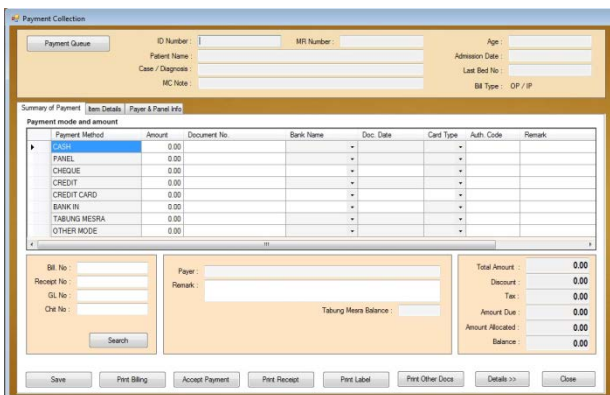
Payment Collection

Payment Queue

ID Number :
MR Number :
Age :
Patient Name :
Admission Date :
Case / Diagnosis :
Last Bed No :
MC Note :
Bill Type : OP / IP

Summary of Payment | Item Details | Payer & Panel Info

Payment mode and amount

| Payment Method | Amount | Document No. | Bank Name | Doc. Date | Card Type | Auth. Code | Remark |
|---|---|---|---|---|---|---|---|
| CASH | 0.00 | | | | | | |
| PANEL | 0.00 | | | | | | |
| CHEQUE | 0.00 | | | | | | |
| CREDIT | 0.00 | | | | | | |
| CREDIT CARD | 0.00 | | | | | | |
| BANK IN | 0.00 | | | | | | |
| TABUNG MESRA | 0.00 | | | | | | |
| OTHER MODE | 0.00 | | | | | | |

Bill. No :
Receipt No :
GL No :
Chit No :
Search

Payer :
Remark :
Tabung Mesra Balance :

Total Amount : 0.00
Discount : 0.00
Tax : 0.00
Amount Due : 0.00
Amount Allocated : 0.00
Balance : 0.00

Save | Print Billing | Accept Payment | Print Receipt | Print Label | Print Other Docs | Details >> | Close